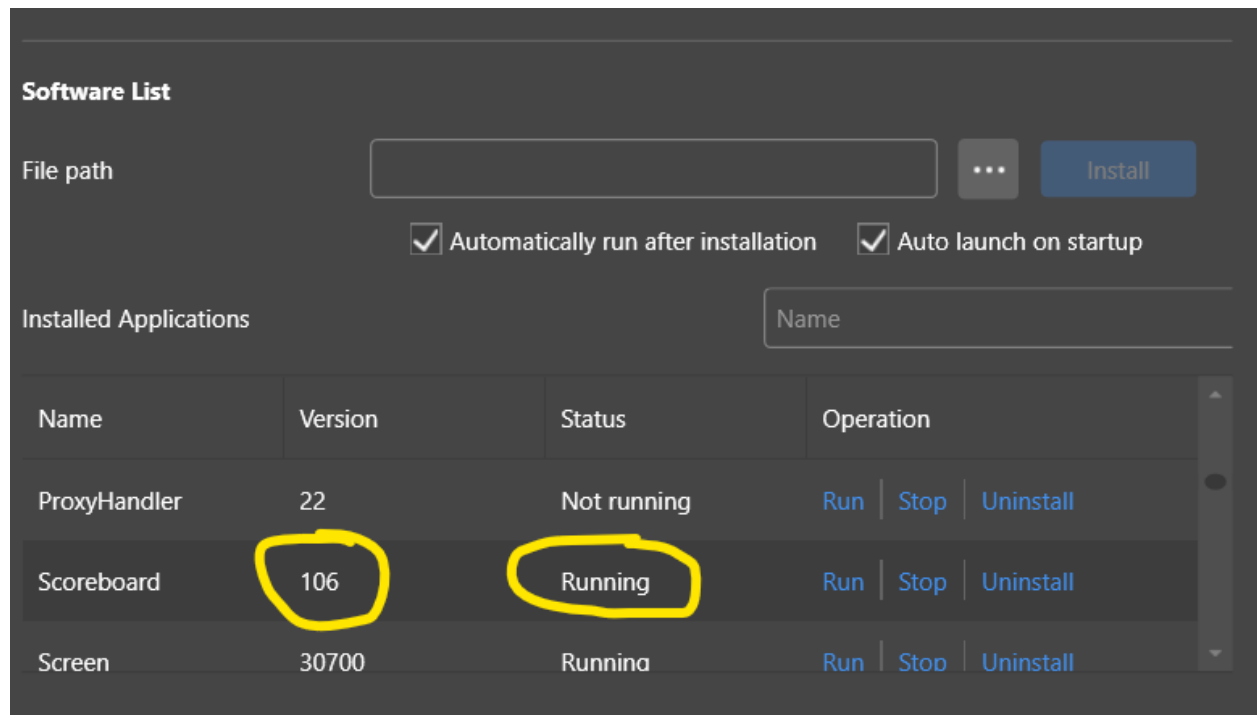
Software List

File path

...

Install

Automatically run after installation

Auto launch on startup

Installed Applications

Name

| Name | Version | Status | Operation |
|---|---|---|---|
| ProxyHandler | 22 | Not running | Run \| Stop \| Uninstall |
| Scoreboard | 106 | Running | Run \| Stop \| Uninstall |
| Screen | 30700 | Running | Run \| Stop \| Uninstall |